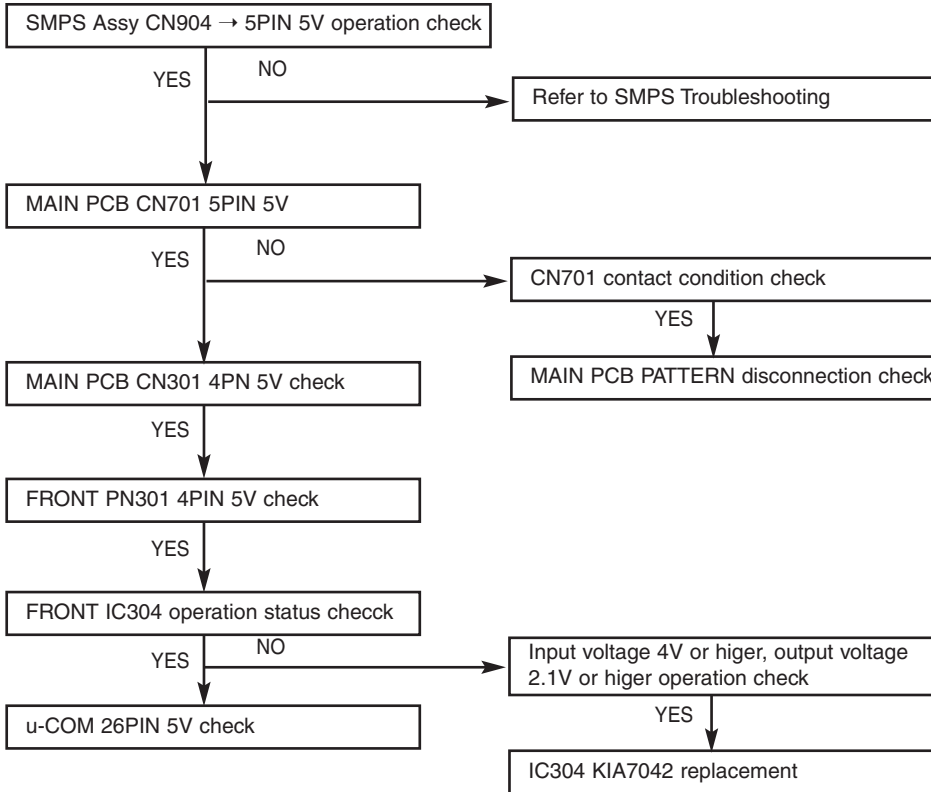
SMPS Assy CN904 → 5PIN 5V operation check

YES

NO

Refer to SMPS Troubleshooting

MAIN PCB CN701 5PIN 5V

YES

NO

CN701 contact condition check

YES

MAIN PCB CN301 4PN 5V check

MAIN PCB PATTERN disconnection check

YES

FRONT PN301 4PIN 5V check

YES

FRONT IC304 operation status checck

YES

NO

Input voltage 4V or higer, output voltage 2.1V or higer operation check

u-COM 26PIN 5V check

YES

IC304 KIA7042 replacement